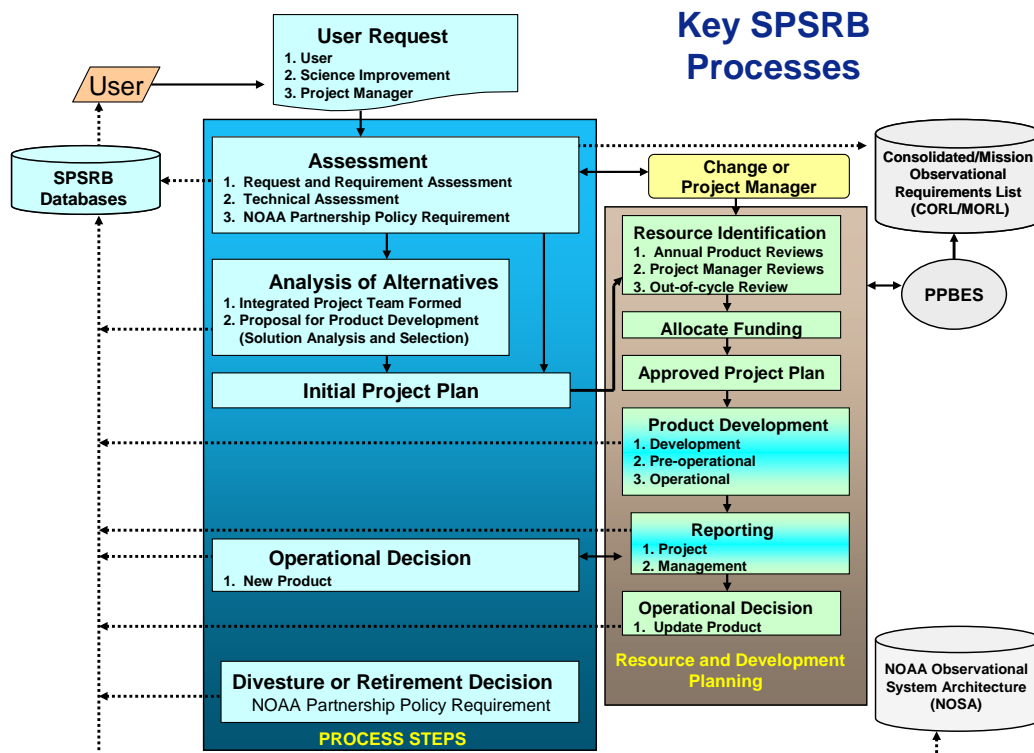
Key SPSRB Processes

User

User Request
1. User
2. Science Improvement
3. Project Manager

SPSRB Databases

Assessment
1. Request and Requirement Assessment
2. Technical Assessment
3. NOAA Partnership Policy Requirement

Analysis of Alternatives
1. Integrated Project Team Formed
2. Proposal for Product Development (Solution Analysis and Selection)

Initial Project Plan

Operational Decision
1. New Product

Divesture or Retirement Decision
NOAA Partnership Policy Requirement

PROCESS STEPS

Change or Project Manager

Consolidated/Mission Observational Requirements List (CORL/MORL)

Resource Identification
1. Annual Product Reviews
2. Project Manager Reviews
3. Out-of-cycle Review

PPBES

Allocate Funding

Approved Project Plan

Product Development
1. Development
2. Pre-operational
3. Operational

Reporting
1. Project
2. Management

Operational Decision
1. Update Product

Resource and Development Planning

NOAA Observational System Architecture (NOSA)